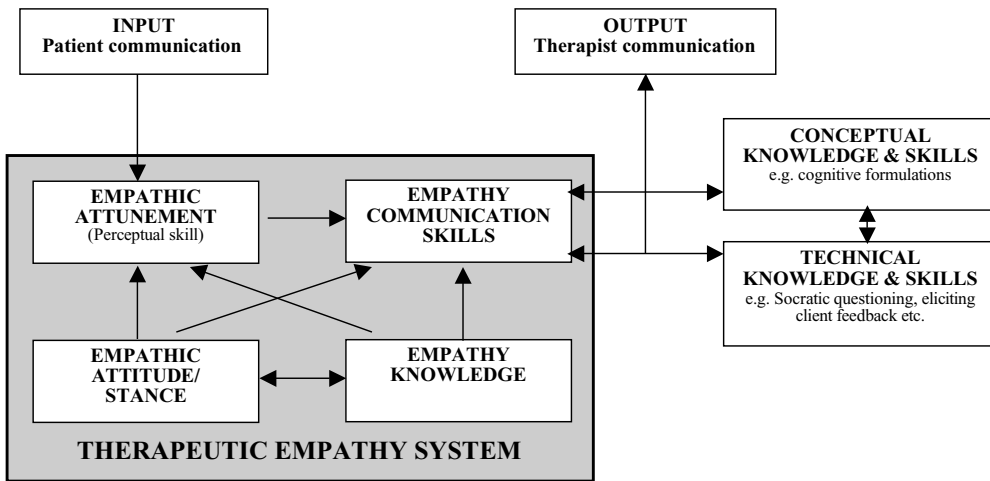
INPUT
Patient communication

OUTPUT
Therapist communication

CONCEPTUAL KNOWLEDGE & SKILLS
e.g. cognitive formulations

EMPATHIC ATTUNEMENT
(Perceptual skill)

EMPATHY COMMUNICATION SKILLS

TECHNICAL KNOWLEDGE & SKILLS
e.g. Socratic questioning, eliciting client feedback etc.

EMPATHIC ATTITUDE/ STANCE

EMPATHY KNOWLEDGE

THERAPEUTIC EMPATHY SYSTEM